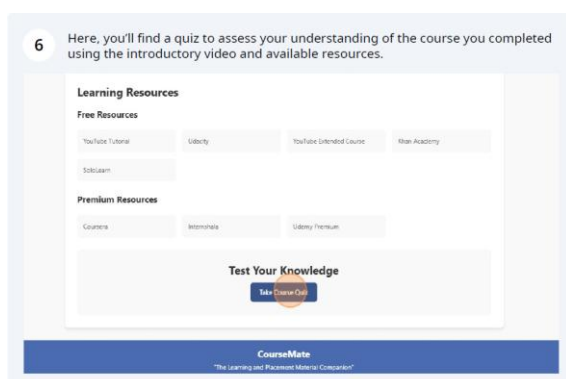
6

Here, you'll find a quiz to assess your understanding of the course you completed using the introductory video and available resources.

Learning Resources

Free Resources

YouTube Tutorial

Udacity

YouTube Extended Course

Khan Academy

SoloLearn

Premium Resources

Coursera

Internshala

Udemy Premium

Test Your Knowledge

Take Course Quiz

CourseMate

"The Learning and Placement Material Companion"